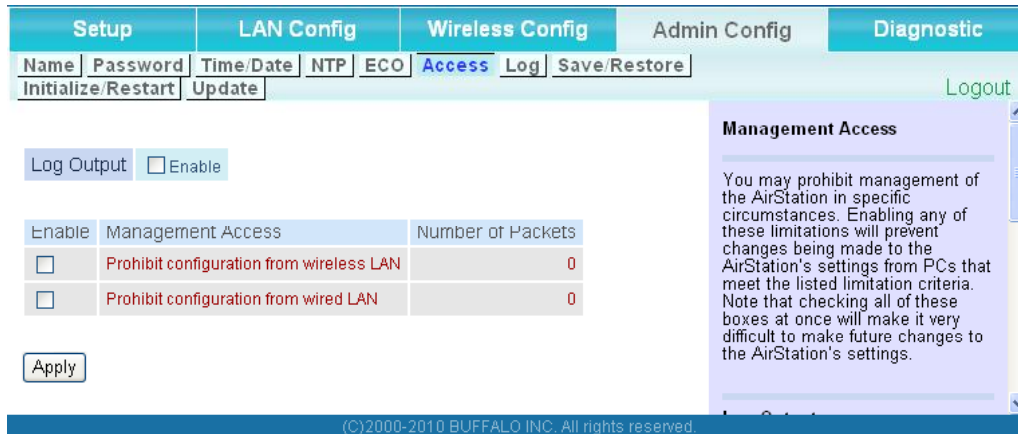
Setup | LAN Config | Wireless Config | Admin Config | Diagnostic

Name | Password | Time/Date | NTP | ECO | Access | Log | Save/Restore | Initialize/Restart | Update

Logout

Log Output ☐ Enable

| Enable | Management Access | Number of Packets |
|---|---|---|
| ☐ | Prohibit configuration from wireless LAN | 0 |
| ☐ | Prohibit configuration from wired LAN | 0 |

Apply

Management Access

You may prohibit management of the AirStation in specific circumstances. Enabling any of these limitations will prevent changes being made to the AirStation's settings from PCs that meet the listed limitation criteria. Note that checking all of these boxes at once will make it very difficult to make future changes to the AirStation's settings.

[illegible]

(C)2000-2010 BUFFALO INC. All rights reserved.